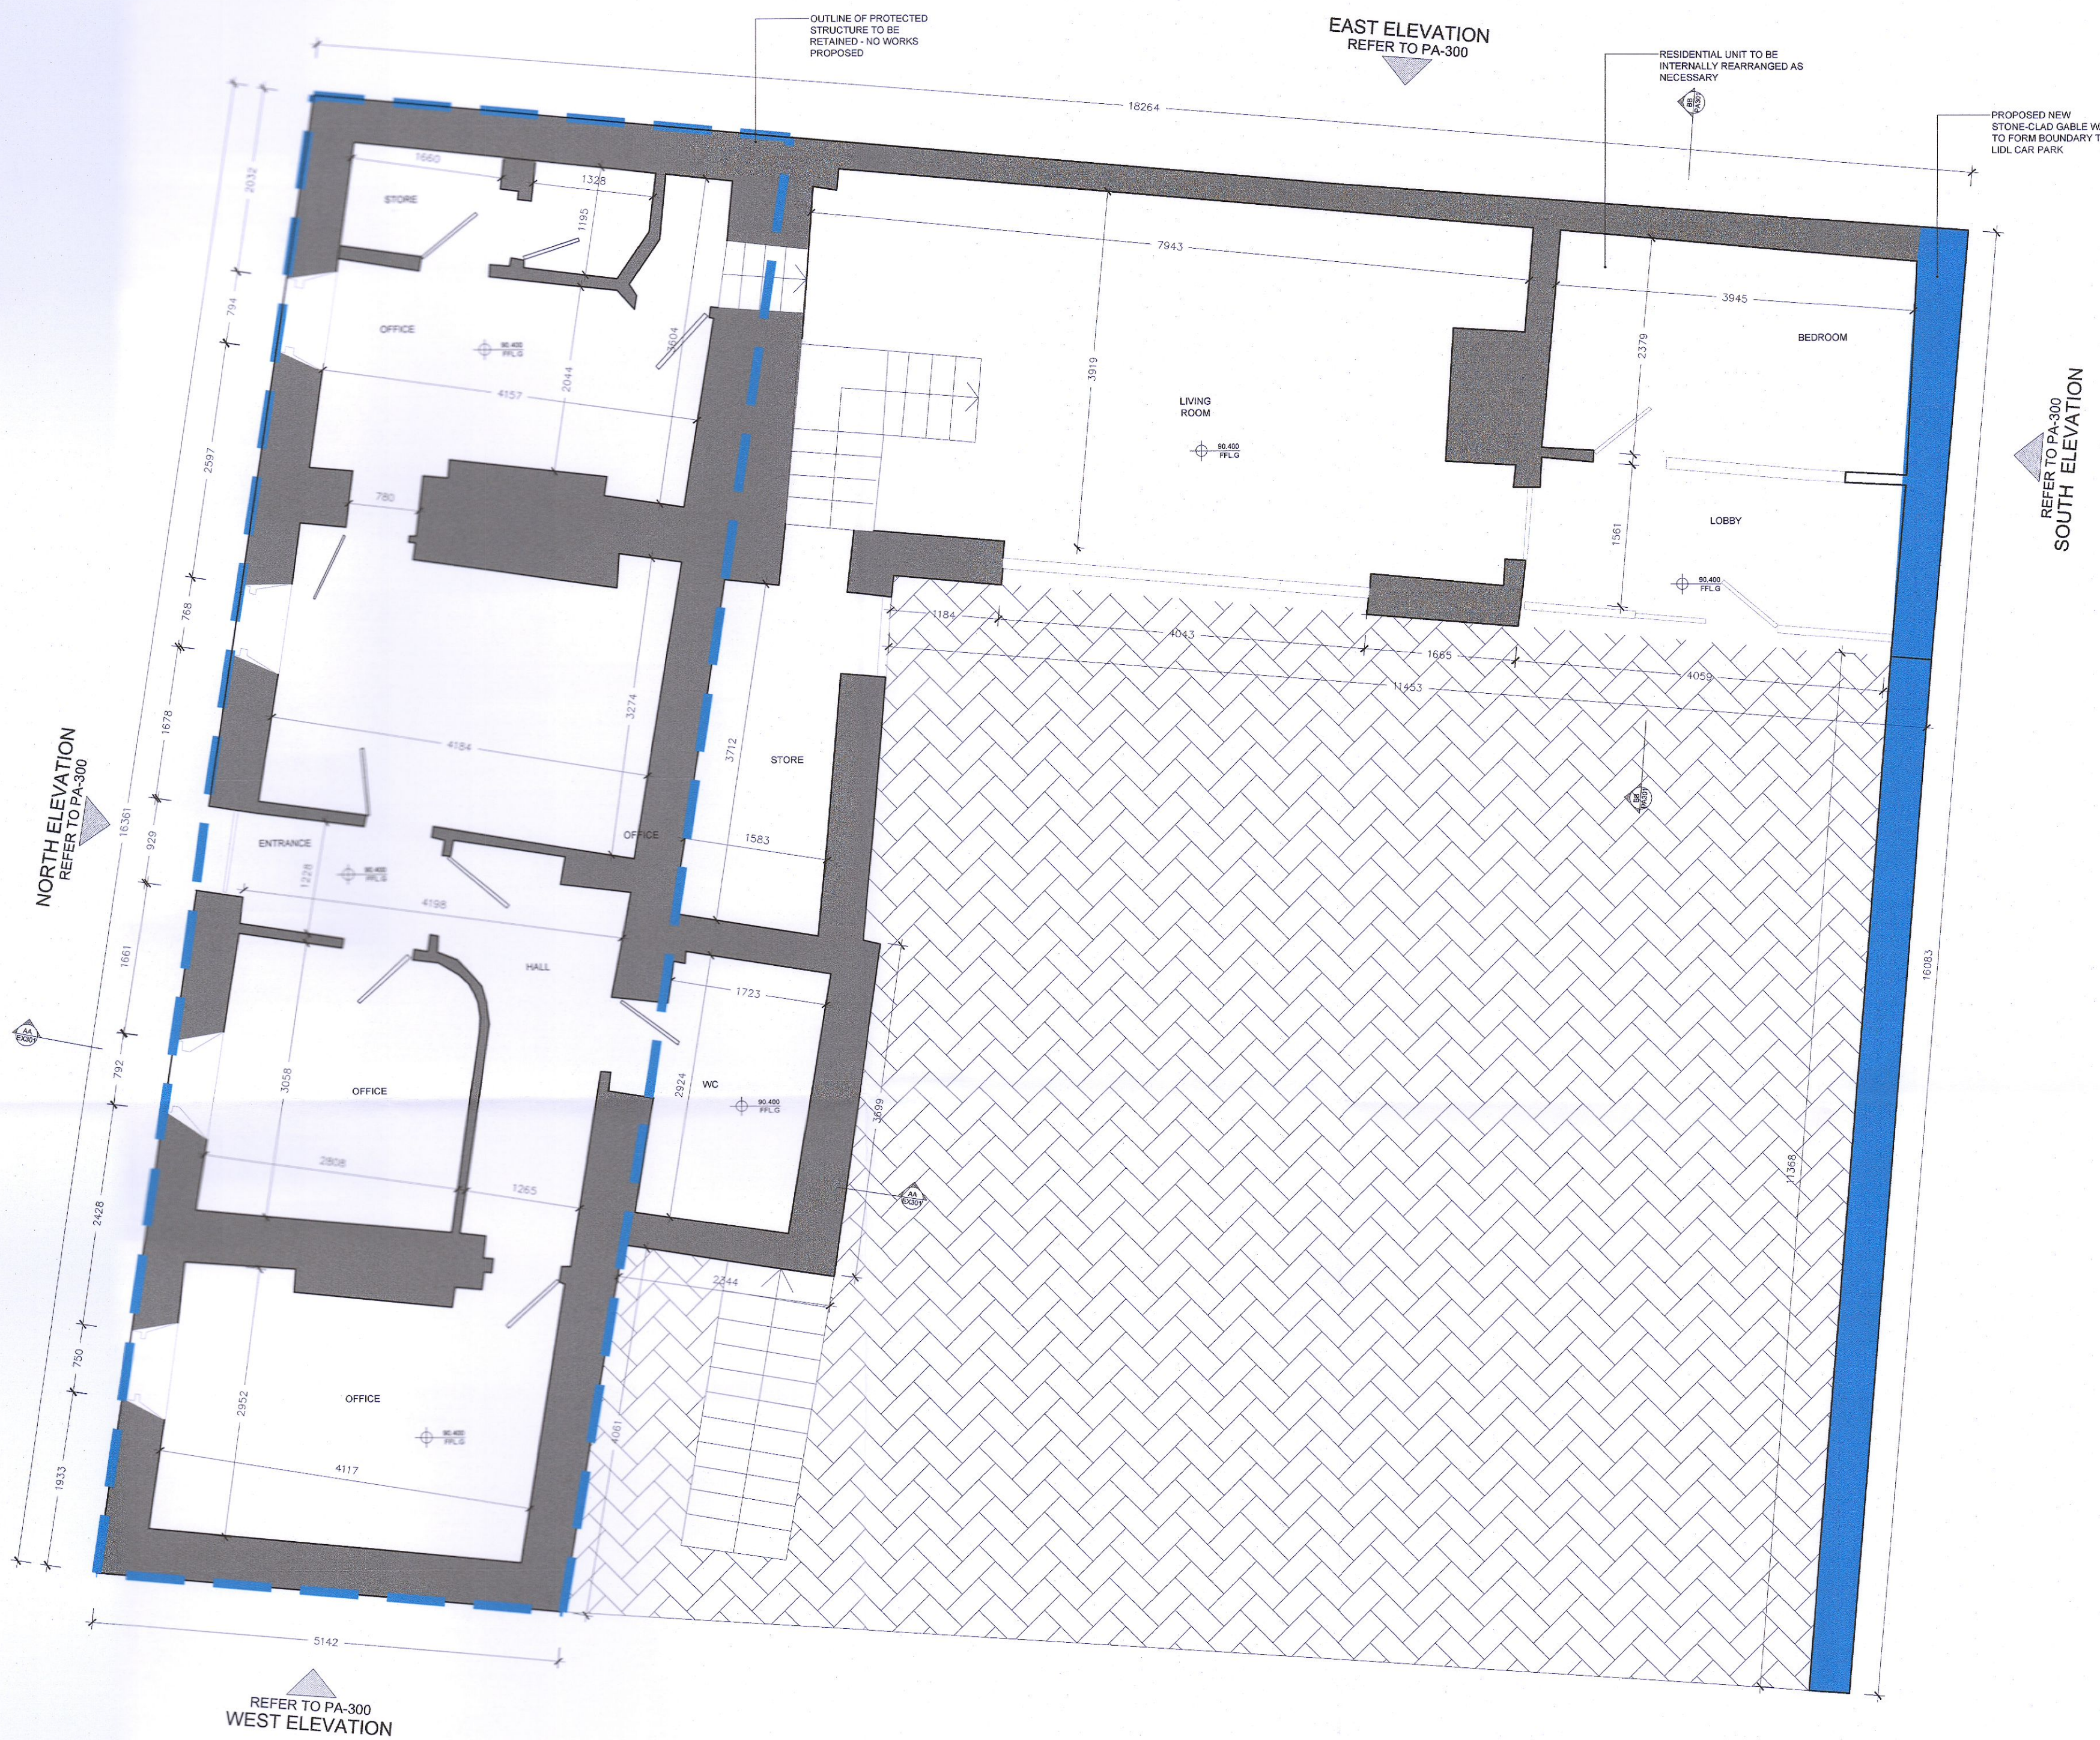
OUTLINE OF PROTECTED STRUCTURE TO BE RETAINED - NO WORKS PROPOSED

EAST ELEVATION
REFER TO PA-300

RESIDENTIAL UNIT TO BE INTERNALLY REARRANGED AS NECESSARY

PROPOSED NEW STONE-CLAD GABLE W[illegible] TO FORM BOUNDARY T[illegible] LIDL CAR PARK

18264

1660
1328
STORE
2032
1195
7943
3945
BEDROOM
794
OFFICE
90.400 FFLG
3604
2044
3919
2379
LIVING ROOM
90.400 FFLG
4157
2597
780
1561
LOBBY
90.400 FFLG
768
1184
4043
1665
11453
4059
1678
4184
3274
3712
STORE
16361
929
ENTRANCE
1228
90.400 FFLG
OFFICE
1583
4198
HALL
1661
1723
792
3058
OFFICE
2924
WC
90.400 FFLG
3699
2808
1265
2428
1368
16083
2344
750
2952
OFFICE
90.400 FFLG
4061
4117
1933
5142

NORTH ELEVATION
REFER TO PA-300

REFER TO PA-300
SOUTH ELEVATION

REFER TO PA-300
WEST ELEVATION

AA
EX301